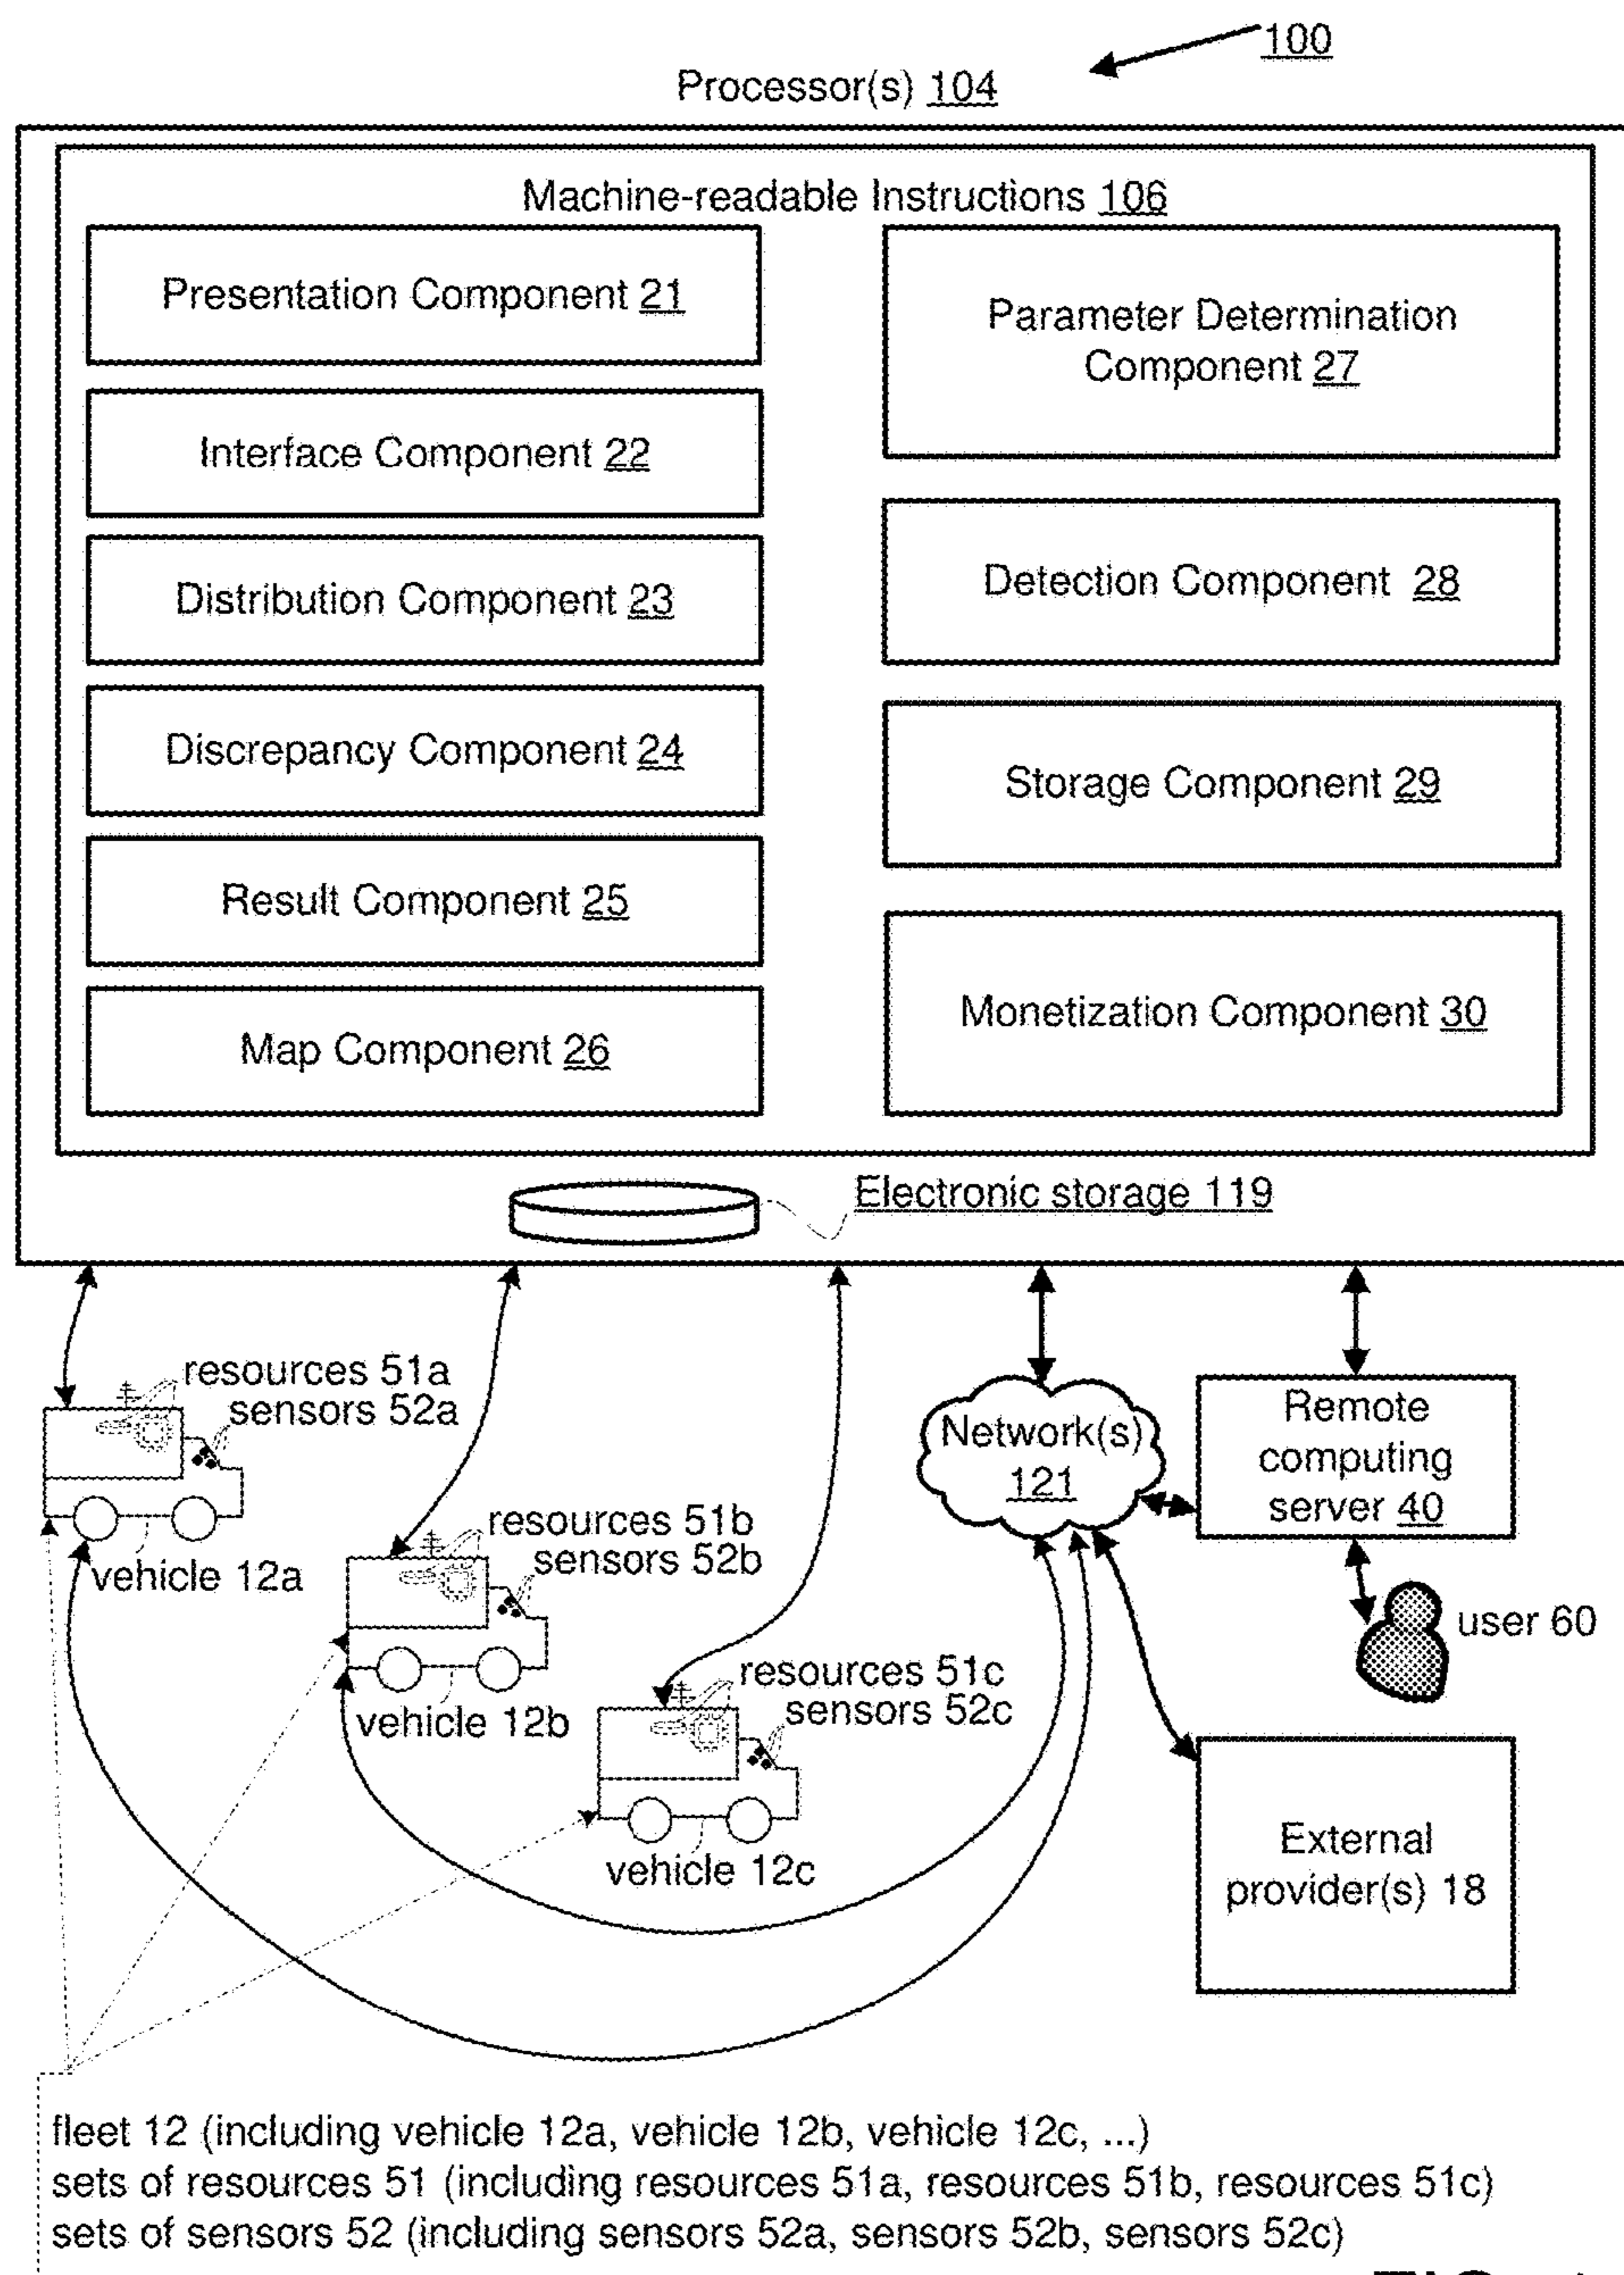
100

Processor(s) 104

Machine-readable Instructions 106

Presentation Component 21

Interface Component 22

Distribution Component 23

Discrepancy Component 24

Result Component 25

Map Component 26

Parameter Determination Component 27

Detection Component 28

Storage Component 29

Monetization Component 30

Electronic storage 119

resources 51a
sensors 52a

vehicle 12a

resources 51b
sensors 52b

vehicle 12b

resources 51c
sensors 52c

vehicle 12c

Network(s) 121

Remote computing server 40

user 60

External provider(s) 18

fleet 12 (including vehicle 12a, vehicle 12b, vehicle 12c, ...)
sets of resources 51 (including resources 51a, resources 51b, resources 51c)
sets of sensors 52 (including sensors 52a, sensors 52b, sensors 52c)

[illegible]